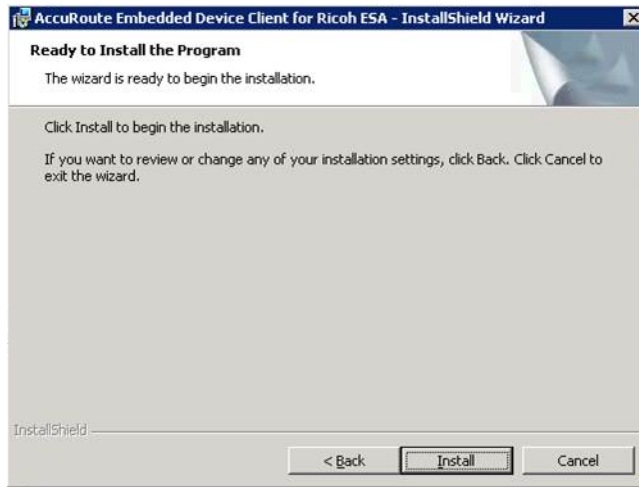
AccuRoute Embedded Device Client for Ricoh ESA - InstallShield Wizard

Ready to Install the Program

The wizard is ready to begin the installation.

Click Install to begin the installation.

If you want to review or change any of your installation settings, click Back. Click Cancel to exit the wizard.

InstallShield

< Back

Install

Cancel